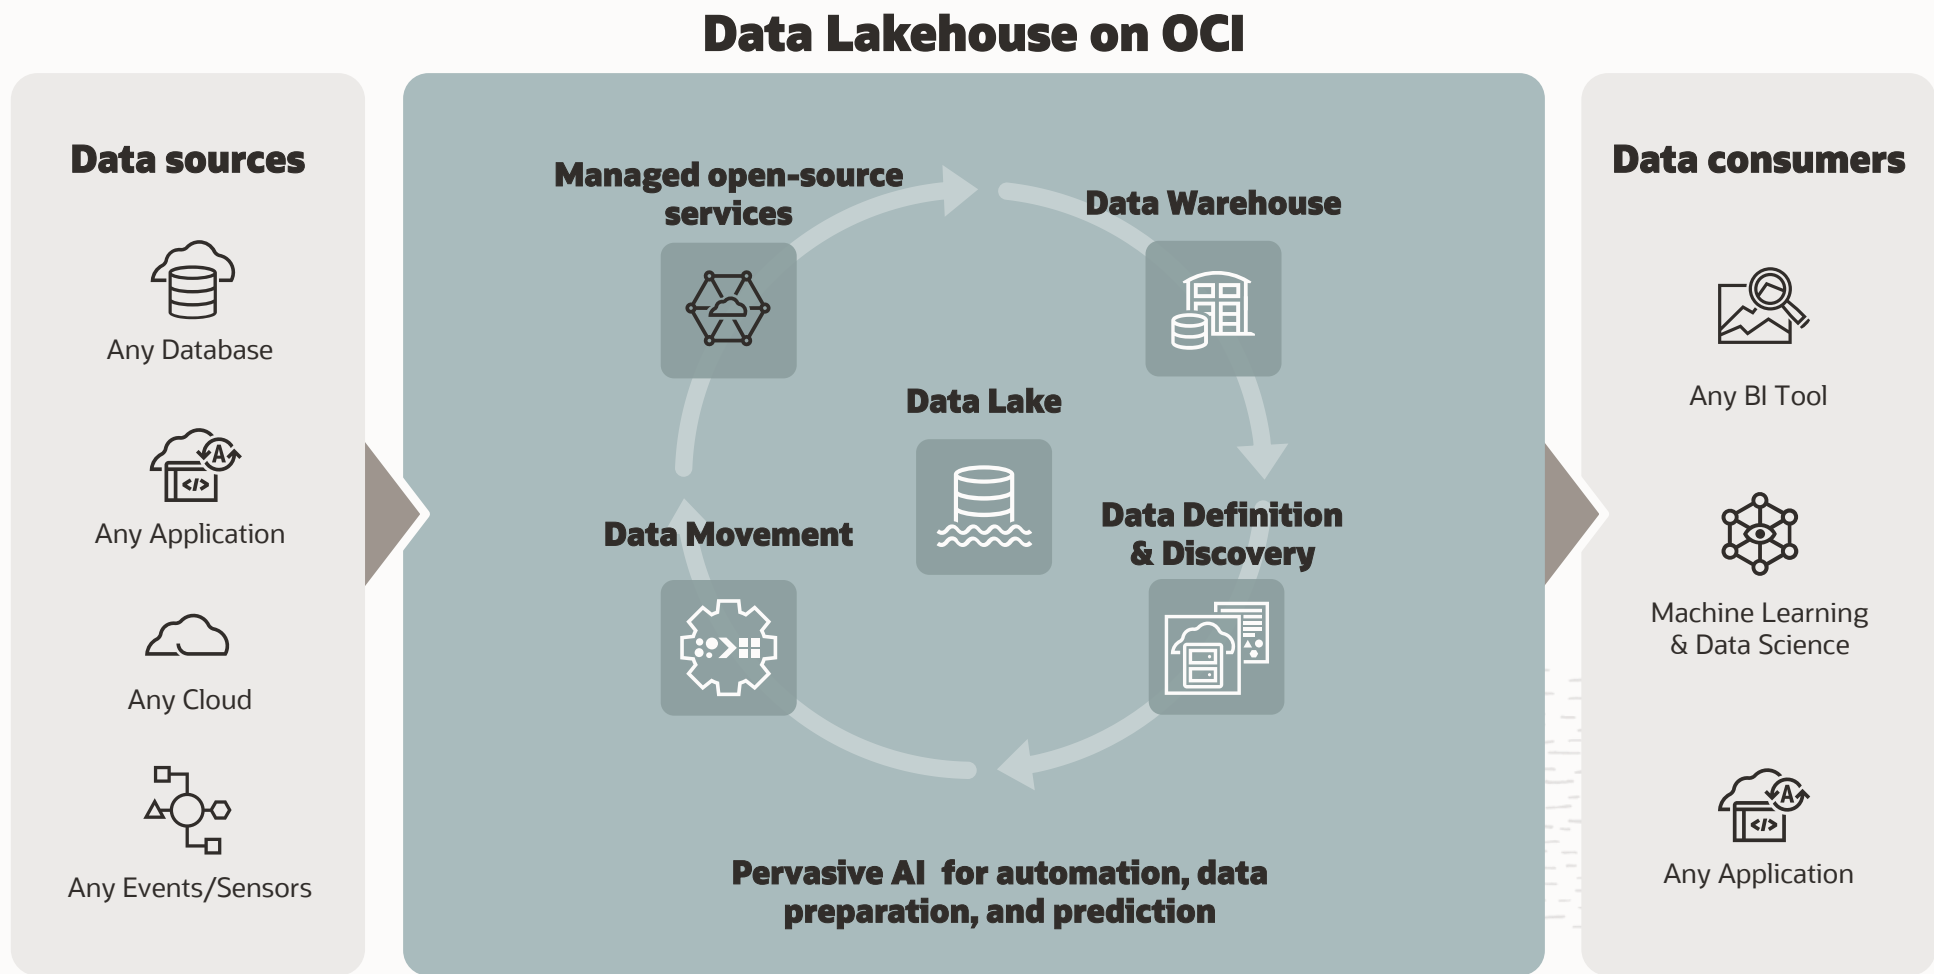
Data Lakehouse on OCI

Data sources

Any Database

Any Application

Any Cloud

Any Events/Sensors

Managed open-source services

Data Warehouse

Data Lake

Data Movement

Data Definition & Discovery

Pervasive AI for automation, data preparation, and prediction

Data consumers

Any BI Tool

Machine Learning & Data Science

Any Application